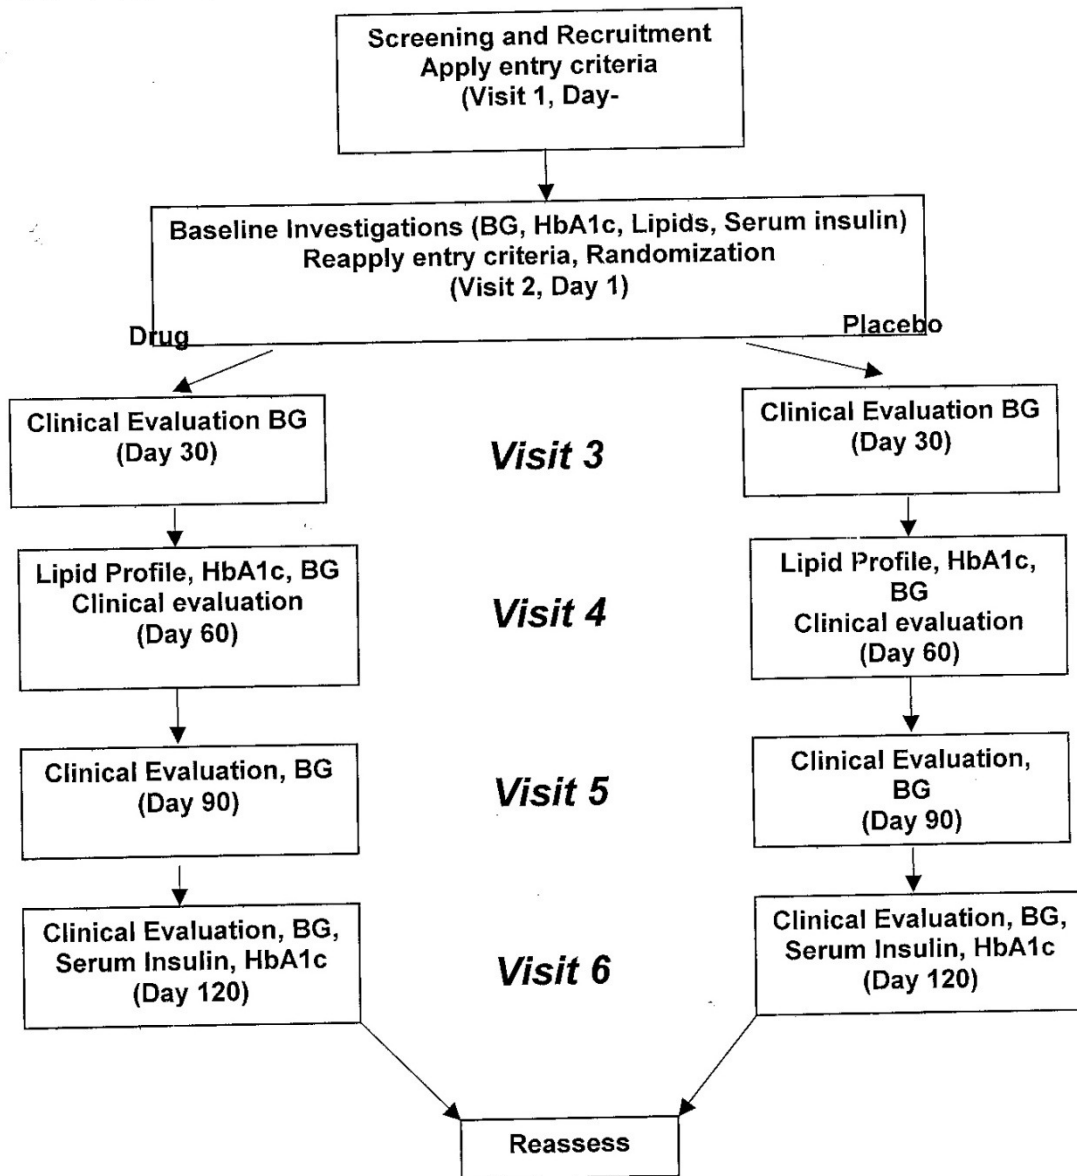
Screening and Recruitment
Apply entry criteria
(Visit 1, Day-

Baseline Investigations (BG, HbA1c, Lipids, Serum insulin)
Reapply entry criteria, Randomization
(Visit 2, Day 1)

Drug

Placebo

Clinical Evaluation BG
(Day 30)

Visit 3

Clinical Evaluation BG
(Day 30)

Lipid Profile, HbA1c, BG
Clinical evaluation
(Day 60)

Visit 4

Lipid Profile, HbA1c, BG
Clinical evaluation
(Day 60)

Clinical Evaluation, BG
(Day 90)

Visit 5

Clinical Evaluation, BG
(Day 90)

Clinical Evaluation, BG, Serum Insulin, HbA1c
(Day 120)

Visit 6

Clinical Evaluation, BG, Serum Insulin, HbA1c
(Day 120)

Reassess